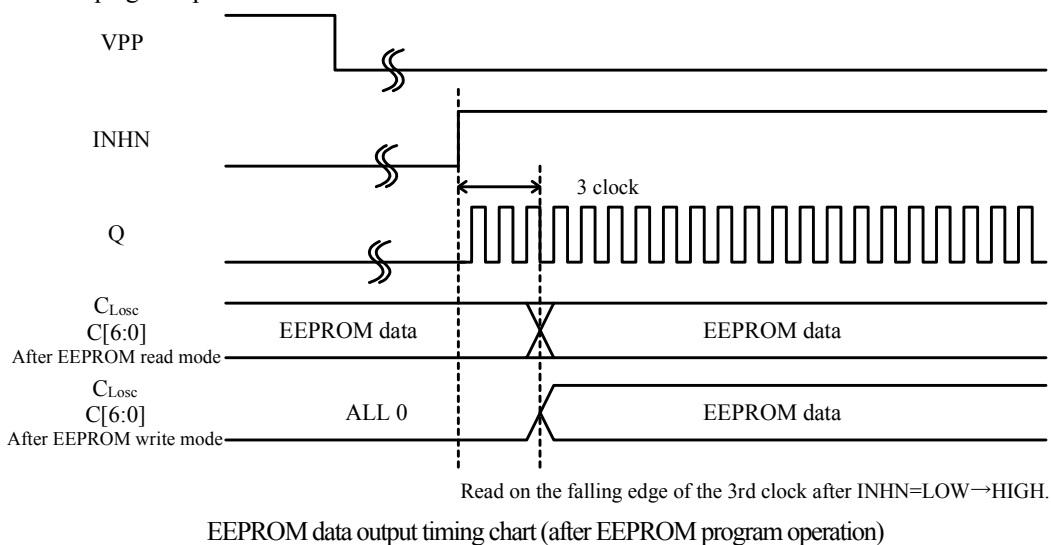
VPP

INHN

3 clock

Q

$C_{Losc}$
C[6:0]
After EEPROM read mode

EEPROM data

EEPROM data

$C_{Losc}$
C[6:0]
After EEPROM write mode

ALL 0

EEPROM data

Read on the falling edge of the 3rd clock after INHN=LOW→HIGH.

EEPROM data output timing chart (after EEPROM program operation)